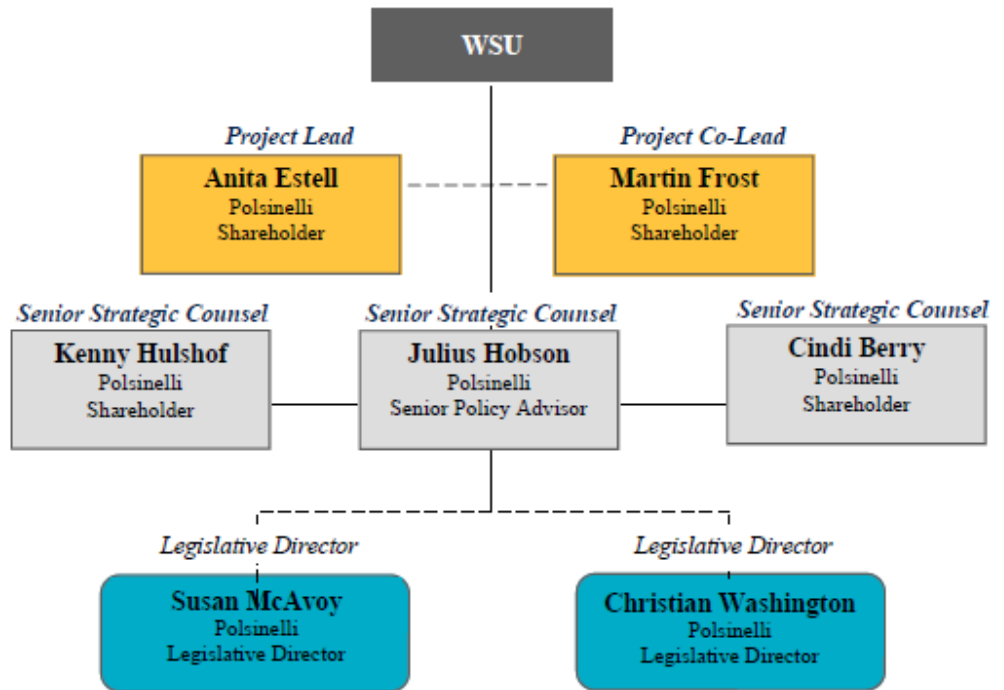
WSU

Project Lead
Anita Estell
Polsinelli
Shareholder

Project Co-Lead
Martin Frost
Polsinelli
Shareholder

Senior Strategic Counsel
Kenny Hulshof
Polsinelli
Shareholder

Senior Strategic Counsel
Julius Hobson
Polsinelli
Senior Policy Advisor

Senior Strategic Counsel
Cindi Berry
Polsinelli
Shareholder

Legislative Director
Susan McAvoy
Polsinelli
Legislative Director

Legislative Director
Christian Washington
Polsinelli
Legislative Director